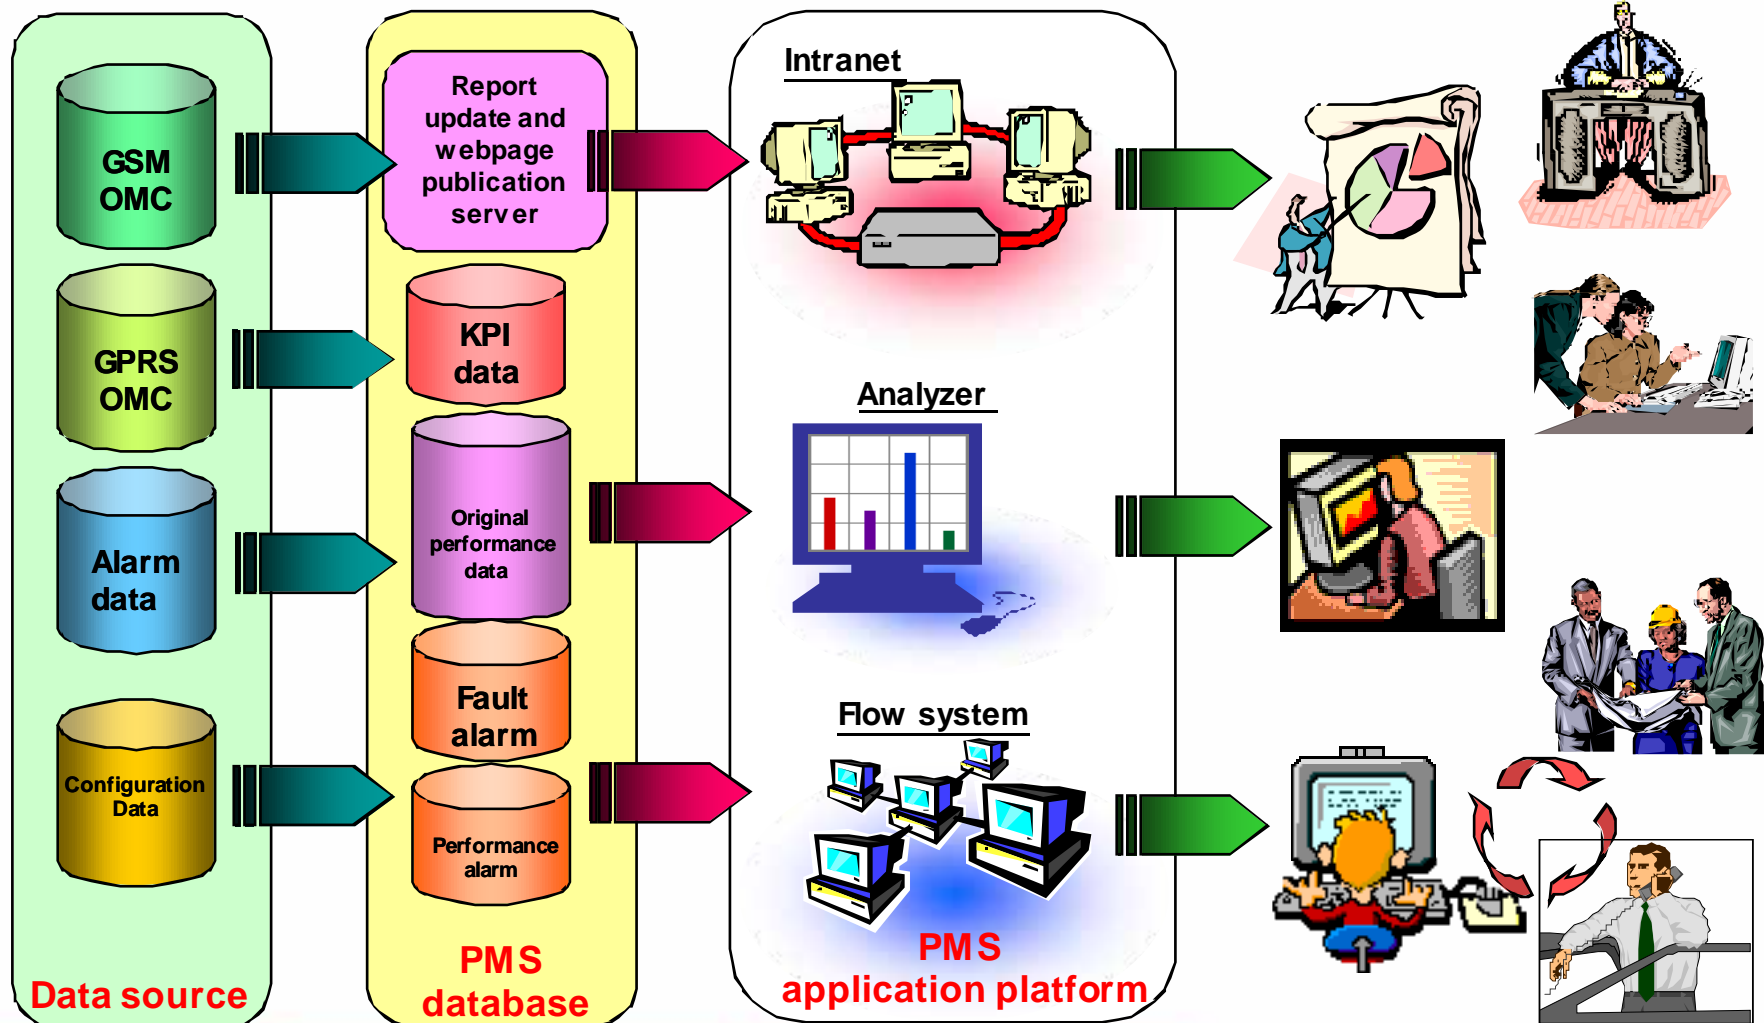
GSM OMC

GPRS OMC

Alarm data

Configuration Data

Data source

Report update and webpage publication server

KPI data

Original performance data

Fault alarm

Performance alarm

PMS database

Intranet

Analyzer

Flow system

PMS application platform